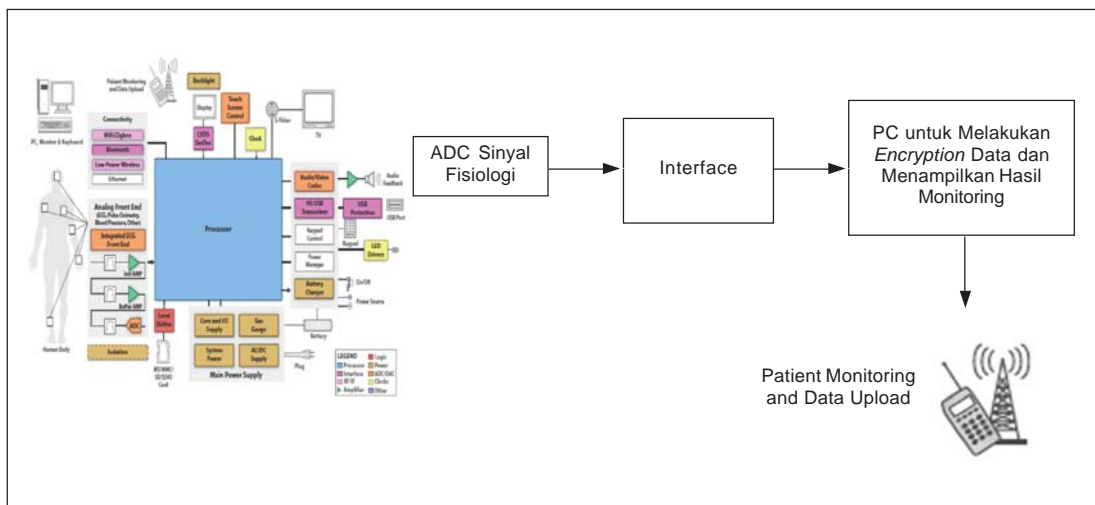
Patient Monitoring and Data Upload

Backlight

Display

Touch Screen Control

LVDS SerDes

Clock

S-Video

TV

PC, Monitor & Keyboard

Connectivity

WiFi/Zigbee

Bluetooth

Low Power Wireless

Ethernet

Analog Front End (ECG, Pulse Oximetry, Blood Pressure, Other)

Integrated ECG Front End

Inst AMP

Buffer AMP

ADC

Isolation

Human Body

Processor

Audio/Video Codec

Audio Feedback

HS USB Transceiver

USB Protection

USB Port

Keypad Control

Keypad

LED Drivers

Power Manager

Battery Charger

On/Off

Power Source

Level Shifter

MS/MMC/SD/SDIO Card

Core and I/O Supply

Gas Gauge

System Power

AC/DC Supply

Main Power Supply

Battery

Plug

LEGEND

Processor

Interface

RF/IF

Amplifier

Logic

Power

ADC/DAC

Clocks

Other

ADC Sinyal Fisiologi

Interface

PC untuk Melakukan Encryption Data dan Menampilkan Hasil Monitoring

Patient Monitoring and Data Upload